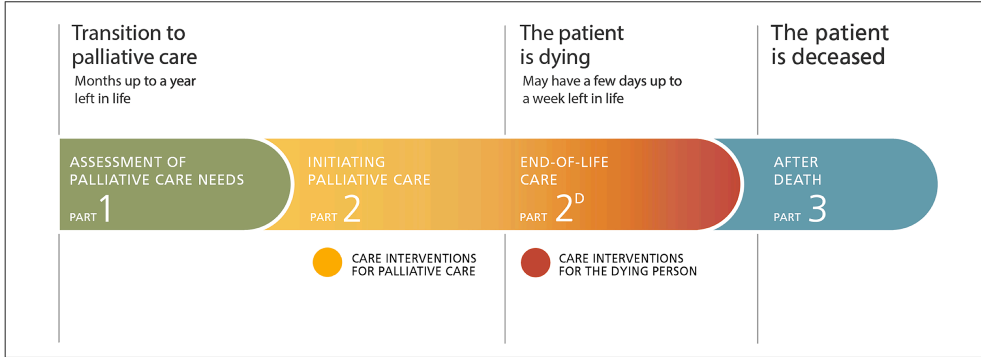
Transition to palliative care
Months up to a year left in life

The patient is dying
May have a few days up to a week left in life

The patient is deceased

ASSESSMENT OF PALLIATIVE CARE NEEDS
PART 1

INITIATING PALLIATIVE CARE
PART 2

END-OF-LIFE CARE
PART 2$^D$

AFTER DEATH
PART 3

CARE INTERVENTIONS FOR PALLIATIVE CARE

CARE INTERVENTIONS FOR THE DYING PERSON